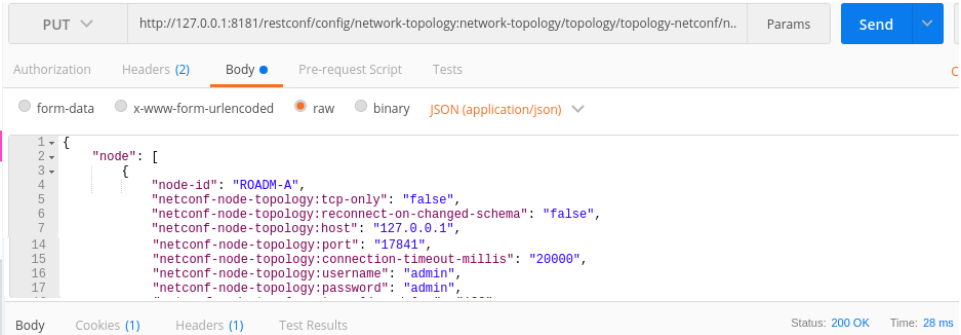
PUT

http://127.0.0.1:8181/restconf/config/network-topology:network-topology/topology/topology-netconf/n...

Params

Send

Authorization Headers (2) Body Pre-request Script Tests

C

form-data x-www-form-urlencoded raw binary JSON (application/json)

1 {
2 "node": [
3 {
4 "node-id": "ROADM-A",
5 "netconf-node-topology:tcp-only": "false",
6 "netconf-node-topology:reconnect-on-changed-schema": "false",
7 "netconf-node-topology:host": "127.0.0.1",
14 "netconf-node-topology:port": "17841",
15 "netconf-node-topology:connection-timeout-millis": "20000",
16 "netconf-node-topology:username": "admin",
17 "netconf-node-topology:password": "admin",
18 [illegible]

Body Cookies (1) Headers (1) Test Results

Status: 200 OK Time: 28 ms